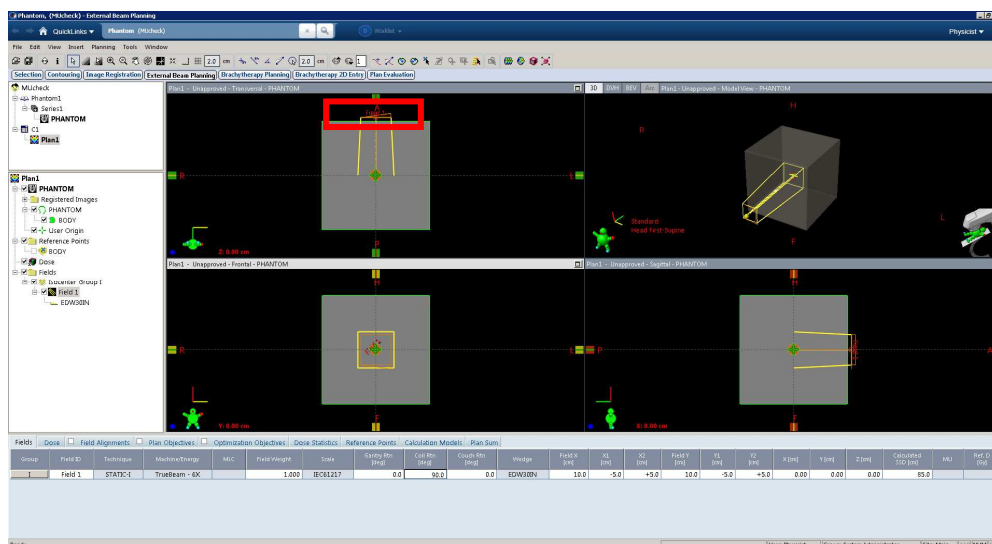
Phantom, (MUcheck) - External Beam Planning

QuickLinks ▾ Phantom (MUcheck) Worklist ▾ Physicist ▾

File Edit View Insert Planning Tools Window

2.0 cm 2.0 cm 1

Selection | Contouring | Image Registration | External Beam Planning | Brachytherapy Planning | Brachytherapy 2D Entry | Plan Evaluation

MUcheck
Phantom1
Series1
PHANTOM
C1
Plan1

Plan1
PHANTOM
Registered Images
PHANTOM
BODY
User Origin
Reference Points
BODY
Dose
Fields
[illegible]
Field 1
EDW30IN

Plan1 - Unapproved - Transversal - PHANTOM
A
R
L
P
Z: 0.00 cm

3D DVH BEV Arc Plan1 - Unapproved - Model View - PHANTOM
H
R
L
F
Standard
Head First-Supine

Plan1 - Unapproved - Frontal - PHANTOM
H
R
L
F
Y: 0.00 cm

Plan1 - Unapproved - Sagittal - PHANTOM
H
P
A
F
X: 0.00 cm

Fields | Dose | Field Alignments | Plan Objectives | Optimization Objectives | Dose Statistics | Reference Points | Calculation Models | Plan Sum

| Group | Field ID | Technique | Machine/Energy | MLC | Field Weight | Scale | Gantry Rtn [deg] | Coll Rtn [deg] | Couch Rtn [deg] | Wedge | Field X [cm] | X1 [cm] | X2 [cm] | Field Y [cm] | Y1 [cm] | Y2 [cm] | X [cm] | Y [cm] | Z [cm] | Calculated SSD [cm] | MU | Ref. D [Gy] |
|---|---|---|---|---|---|---|---|---|---|---|---|---|---|---|---|---|---|---|---|---|---|---|
| 1 | Field 1 | STATIC-I | TrueBeam - 6X | | 1.000 | IEC61217 | 0.0 | 90.0 | 0.0 | EDW30IN | 10.0 | -5.0 | +5.0 | 10.0 | -5.0 | +5.0 | 0.00 | 0.00 | 0.00 | 85.0 | | |